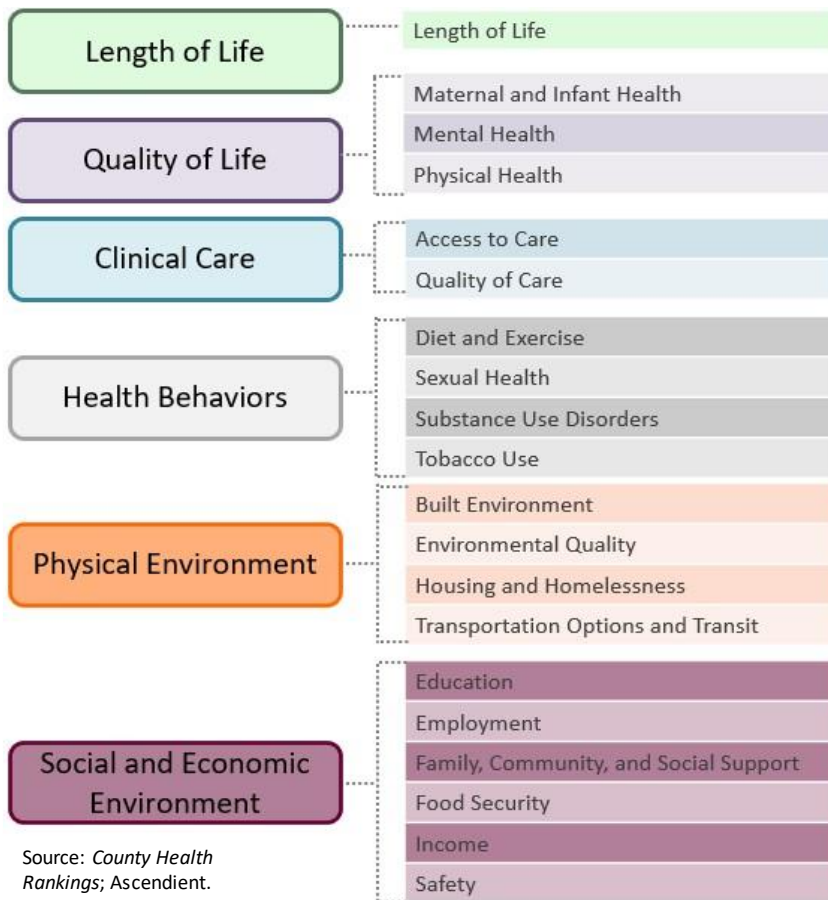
Length of Life

Length of Life

Quality of Life

Maternal and Infant Health
Mental Health
Physical Health

Clinical Care

Access to Care
Quality of Care

Health Behaviors

Diet and Exercise
Sexual Health
Substance Use Disorders
Tobacco Use

Physical Environment

Built Environment
Environmental Quality
Housing and Homelessness
Transportation Options and Transit

Social and Economic Environment

Education
Employment
Family, Community, and Social Support
Food Security
Income
Safety

Source: *County Health Rankings*; Ascendient.